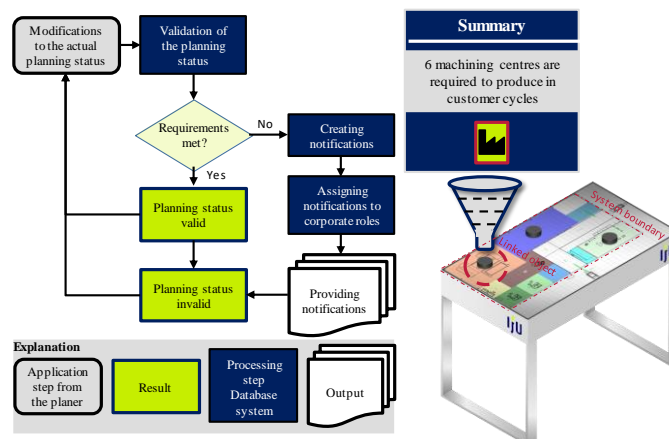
Modifications to the actual planning status

Validation of the planning status

Requirements met?

No

Yes

Creating notifications

Assigning notifications to corporate roles

Planning status valid

Planning status invalid

Providing notifications

Explanation

Application step from the planer

Result

Processing step Database system

Output

Summary

6 machining centres are required to produce in customer cycles

System boundary

Linked object

IJU

IJU